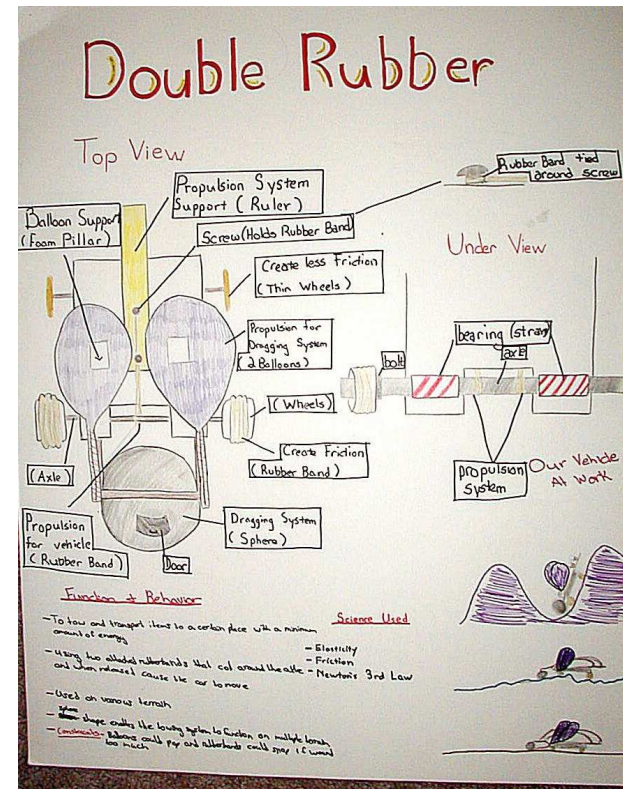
Double Rubber

Top View

Propulsion System Support (Ruler)

Balloon Support (Foam Pillar)

Screw (Holds Rubber Band)

Rubber Band tied around screw

Create less Friction (Thin Wheels)

Under View

Propulsion for Dragging System (2 Balloons)

bearing (straw)

axle

bolt

(Wheels)

Create Friction (Rubber Band)

(Axle)

propulsion system

Our Vehicle At Work

Propulsion for vehicle (Rubber Band)

Dragging System (Sphere)

Door

Function & Behavior

Science Used

- To tow and transport items to a certain place with a minimum amount of energy

- Elasticity
- Friction
- Newton's 3rd Law

- Using two attached rubberbands that coil around the axle and when released cause the car to move

- Used on various terrain

- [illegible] shape enables the towing system to function on multiple terrain

- Constraints - Balloons could pop and rubberbands could snap if wound too much